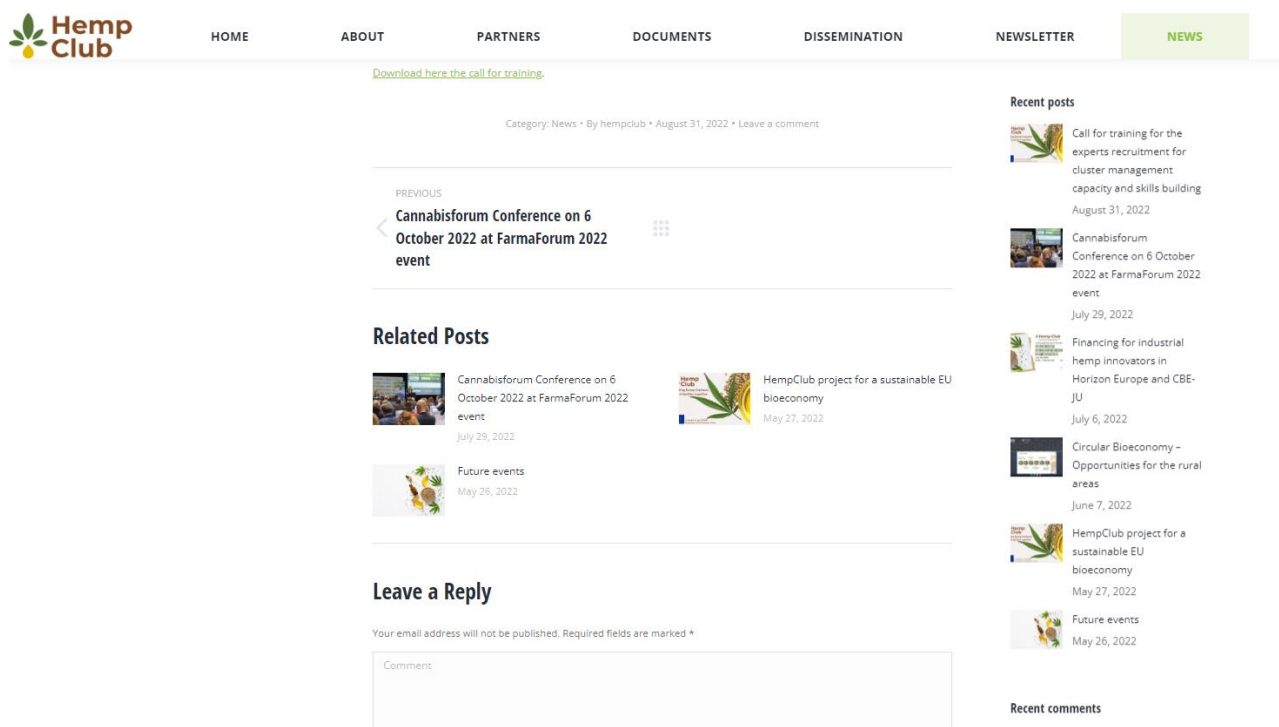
Hemp Club

HOME ABOUT PARTNERS DOCUMENTS DISSEMINATION NEWSLETTER NEWS

Download here the call for training.

Category: News • By hempclub • August 31, 2022 • Leave a comment

PREVIOUS
Cannabisforum Conference on 6 October 2022 at FarmaForum 2022 event

Related Posts

Cannabisforum Conference on 6 October 2022 at FarmaForum 2022 event
July 29, 2022

HempClub project for a sustainable EU bioeconomy
May 27, 2022

Future events
May 26, 2022

Leave a Reply

Your email address will not be published. Required fields are marked *

Comment

Recent posts

Call for training for the experts recruitment for cluster management capacity and skills building
August 31, 2022

Cannabisforum Conference on 6 October 2022 at FarmaForum 2022 event
July 29, 2022

Financing for industrial hemp innovators in Horizon Europe and CBE-JU
July 6, 2022

Circular Bioeconomy – Opportunities for the rural areas
June 7, 2022

HempClub project for a sustainable EU bioeconomy
May 27, 2022

Future events
May 26, 2022

Recent comments